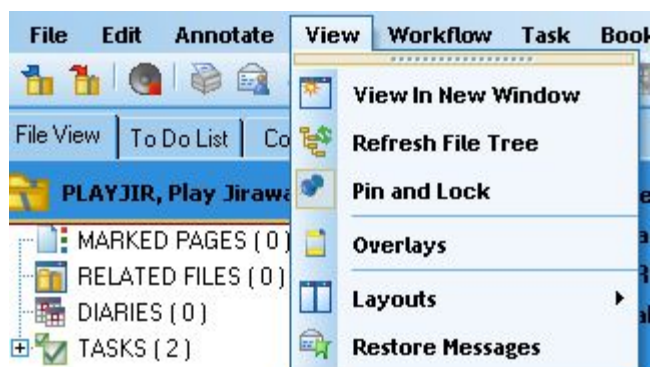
File Edit Annotate View Workflow Task Book

File View | To Do List | Co

PLAYJIR, Play Jirawa

MARKED PAGES ( 0 )
RELATED FILES ( 0 )
DIARIES ( 0 )
TASKS ( 2 )

View In New Window
Refresh File Tree
Pin and Lock
Overlays
Layouts
Restore Messages